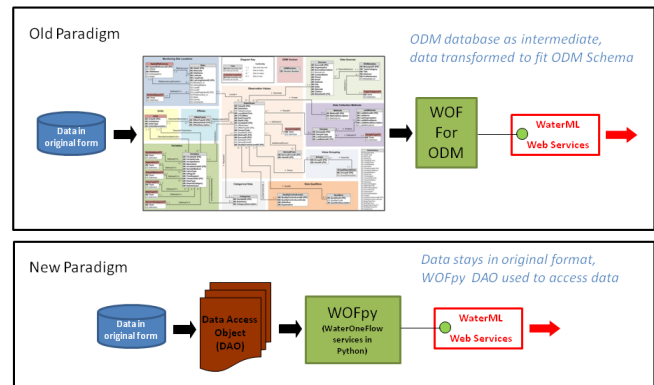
Old Paradigm

ODM database as intermediate, data transformed to fit ODM Schema

Data in original form

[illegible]

WOF For ODM

WaterML Web Services

New Paradigm

Data stays in original format, WOFpy DAO used to access data

Data in original form

Data Access Object (DAO)

WOFpy

(WaterOneFlow services in Python)

WaterML Web Services